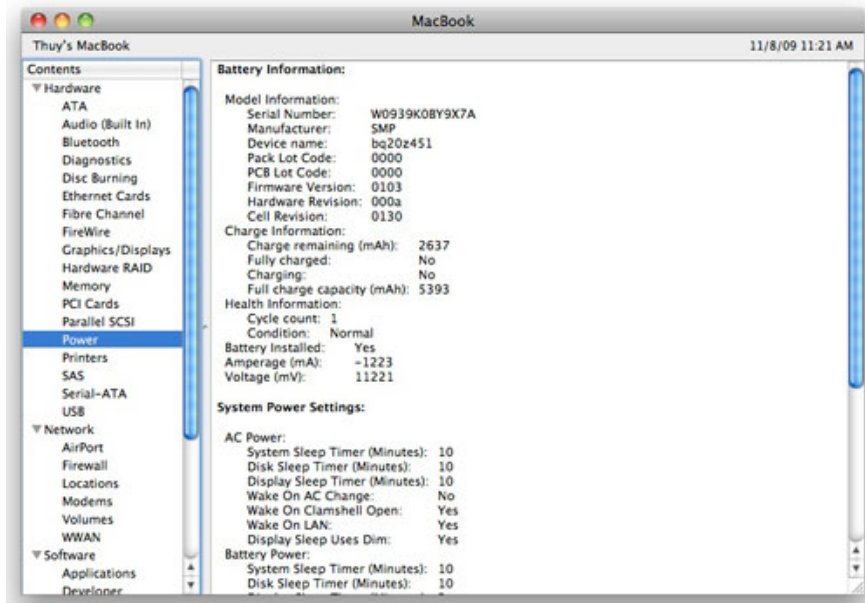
MacBook

Thuy's MacBook

11/8/09 11:21 AM

Contents
▼Hardware
ATA
Audio (Built In)
Bluetooth
Diagnostics
Disc Burning
Ethernet Cards
Fibre Channel
FireWire
Graphics/Displays
Hardware RAID
Memory
PCI Cards
Parallel SCSI
Power
Printers
SAS
Serial-ATA
USB
▼Network
AirPort
Firewall
Locations
Modems
Volumes
WWAN
▼Software
Applications
Developer

Battery Information:

Model Information:
Serial Number: W0939K0BY9X7A
Manufacturer: SMP
Device name: bq20z451
Pack Lot Code: 0000
PCB Lot Code: 0000
Firmware Version: 0103
Hardware Revision: 000a
Cell Revision: 0130
Charge Information:
Charge remaining (mAh): 2637
Fully charged: No
Charging: No
Full charge capacity (mAh): 5393
Health Information:
Cycle count: 1
Condition: Normal
Battery Installed: Yes
Amperage (mA): -1223
Voltage (mV): 11221

System Power Settings:

AC Power:
System Sleep Timer (Minutes): 10
Disk Sleep Timer (Minutes): 10
Display Sleep Timer (Minutes): 10
Wake On AC Change: No
Wake On Clamshell Open: Yes
Wake On LAN: Yes
Display Sleep Uses Dim: Yes
Battery Power:
System Sleep Timer (Minutes): 10
Disk Sleep Timer (Minutes): 10
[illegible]